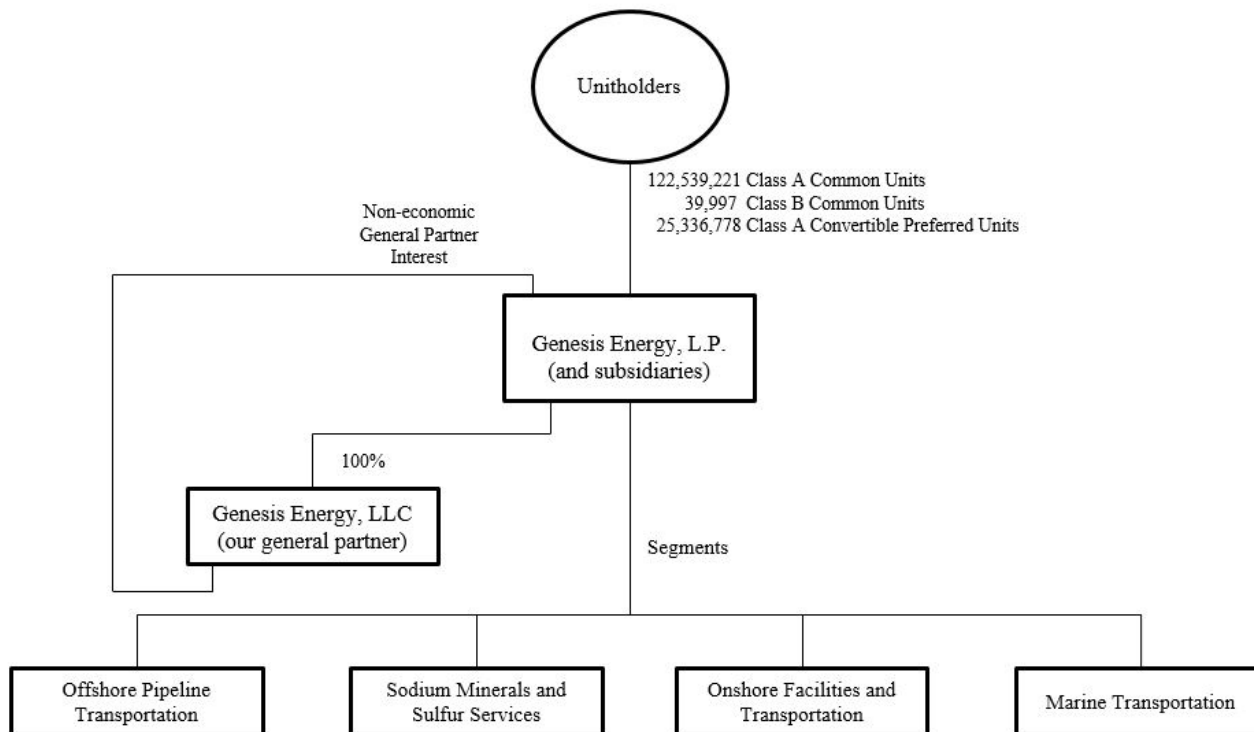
Unitholders

122,539,221 Class A Common Units
39,997 Class B Common Units
25,336,778 Class A Convertible Preferred Units

Non-economic General Partner Interest

Genesis Energy, L.P. (and subsidiaries)

100%

Genesis Energy, LLC (our general partner)

Segments

Offshore Pipeline Transportation

Sodium Minerals and Sulfur Services

Onshore Facilities and Transportation

Marine Transportation